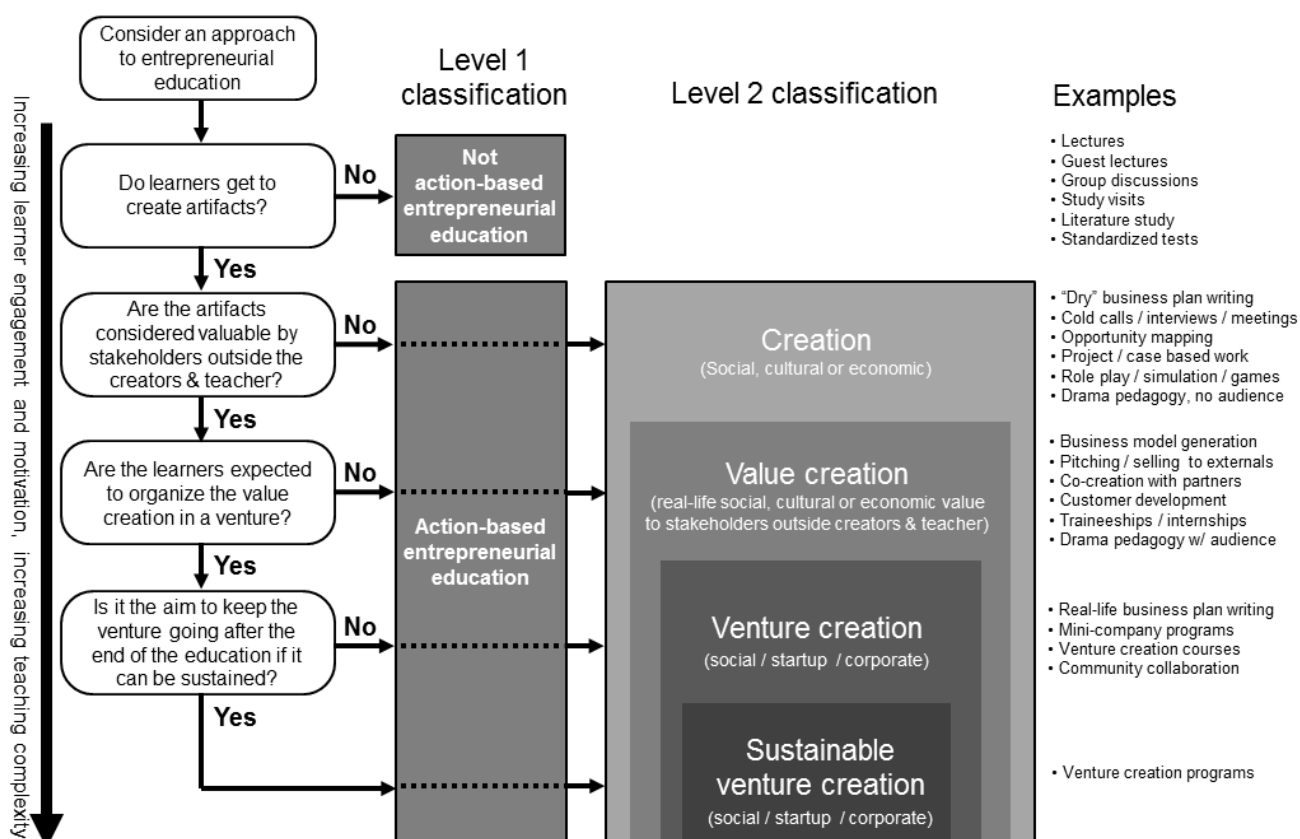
Increasing learner engagement and motivation, increasing teaching complexity

Consider an approach to entrepreneurial education

Level 1 classification

Level 2 classification

Examples

Do learners get to create artifacts?

No

Not action-based entrepreneurial education

• Lectures
• Guest lectures
• Group discussions
• Study visits
• Literature study
• Standardized tests

Yes

Are the artifacts considered valuable by stakeholders outside the creators & teacher?

No

Creation
(Social, cultural or economic)

• "Dry" business plan writing
• Cold calls / interviews / meetings
• Opportunity mapping
• Project / case based work
• Role play / simulation / games
• Drama pedagogy, no audience

Yes

Are the learners expected to organize the value creation in a venture?

No

Action-based entrepreneurial education

Value creation
(real-life social, cultural or economic value to stakeholders outside creators & teacher)

• Business model generation
• Pitching / selling to externals
• Co-creation with partners
• Customer development
• Traineeships / internships
• Drama pedagogy w/ audience

Yes

Is it the aim to keep the venture going after the end of the education if it can be sustained?

No

Venture creation
(social / startup / corporate)

• Real-life business plan writing
• Mini-company programs
• Venture creation courses
• Community collaboration

Yes

Sustainable venture creation
(social / startup / corporate)

• Venture creation programs